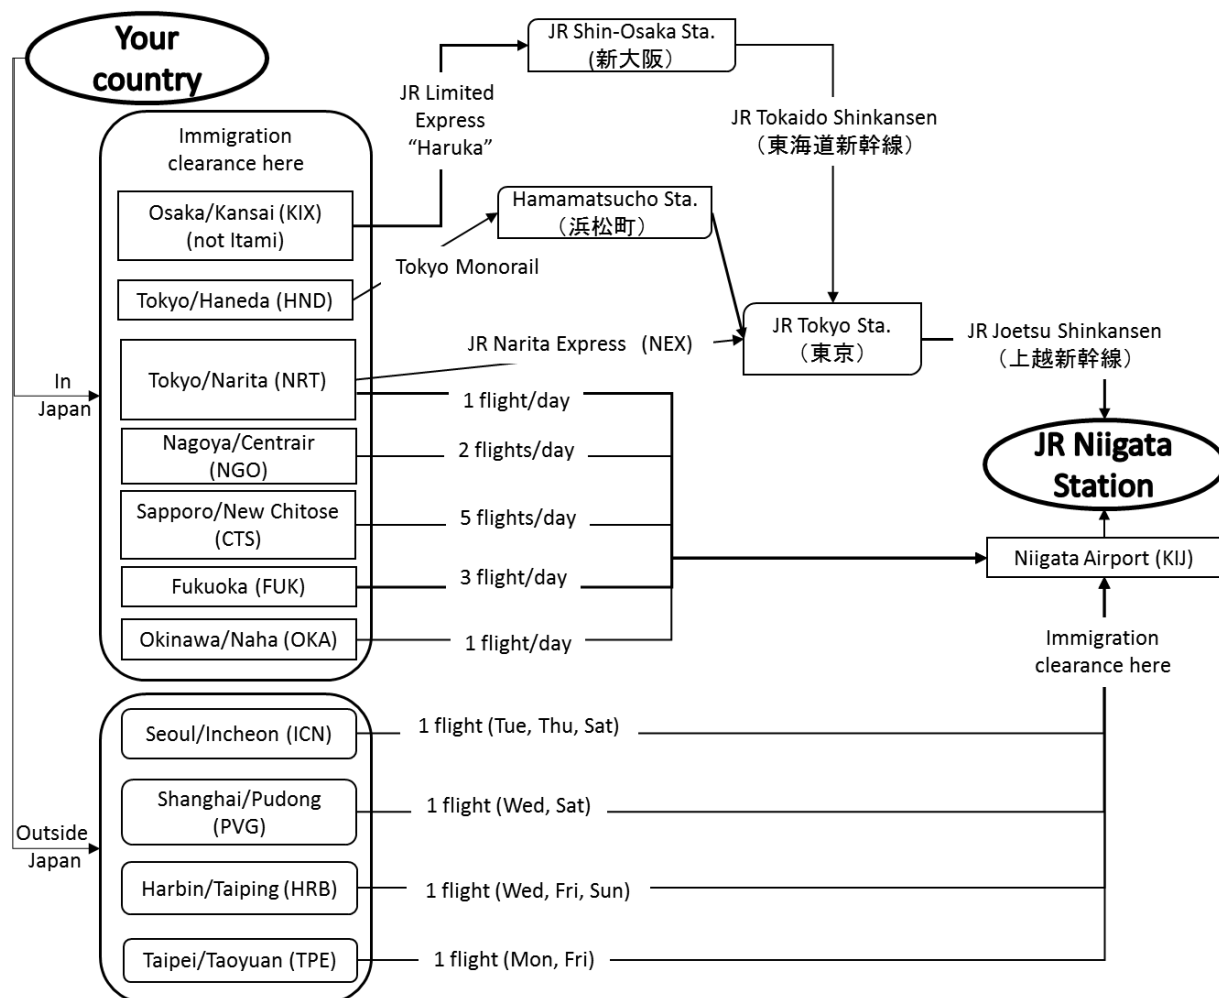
Your country

Immigration clearance here

Osaka/Kansai (KIX) (not Itami)

Tokyo/Haneda (HND)

Tokyo/Narita (NRT)

Nagoya/Centrair (NGO)

Sapporo/New Chitose (CTS)

Fukuoka (FUK)

Okinawa/Naha (OKA)

In Japan

Outside Japan

Seoul/Incheon (ICN)

Shanghai/Pudong (PVG)

Harbin/Taiping (HRB)

Taipei/Taoyuan (TPE)

JR Limited Express "Haruka"

JR Shin-Osaka Sta. (新大阪)

JR Tokaido Shinkansen (東海道新幹線)

Hamamatsucho Sta. (浜松町)

Tokyo Monorail

JR Narita Express (NEX)

JR Tokyo Sta. (東京)

JR Joetsu Shinkansen (上越新幹線)

1 flight/day

2 flights/day

5 flights/day

3 flight/day

1 flight/day

JR Niigata Station

Niigata Airport (KIJ)

Immigration clearance here

1 flight (Tue, Thu, Sat)

1 flight (Wed, Sat)

1 flight (Wed, Fri, Sun)

1 flight (Mon, Fri)